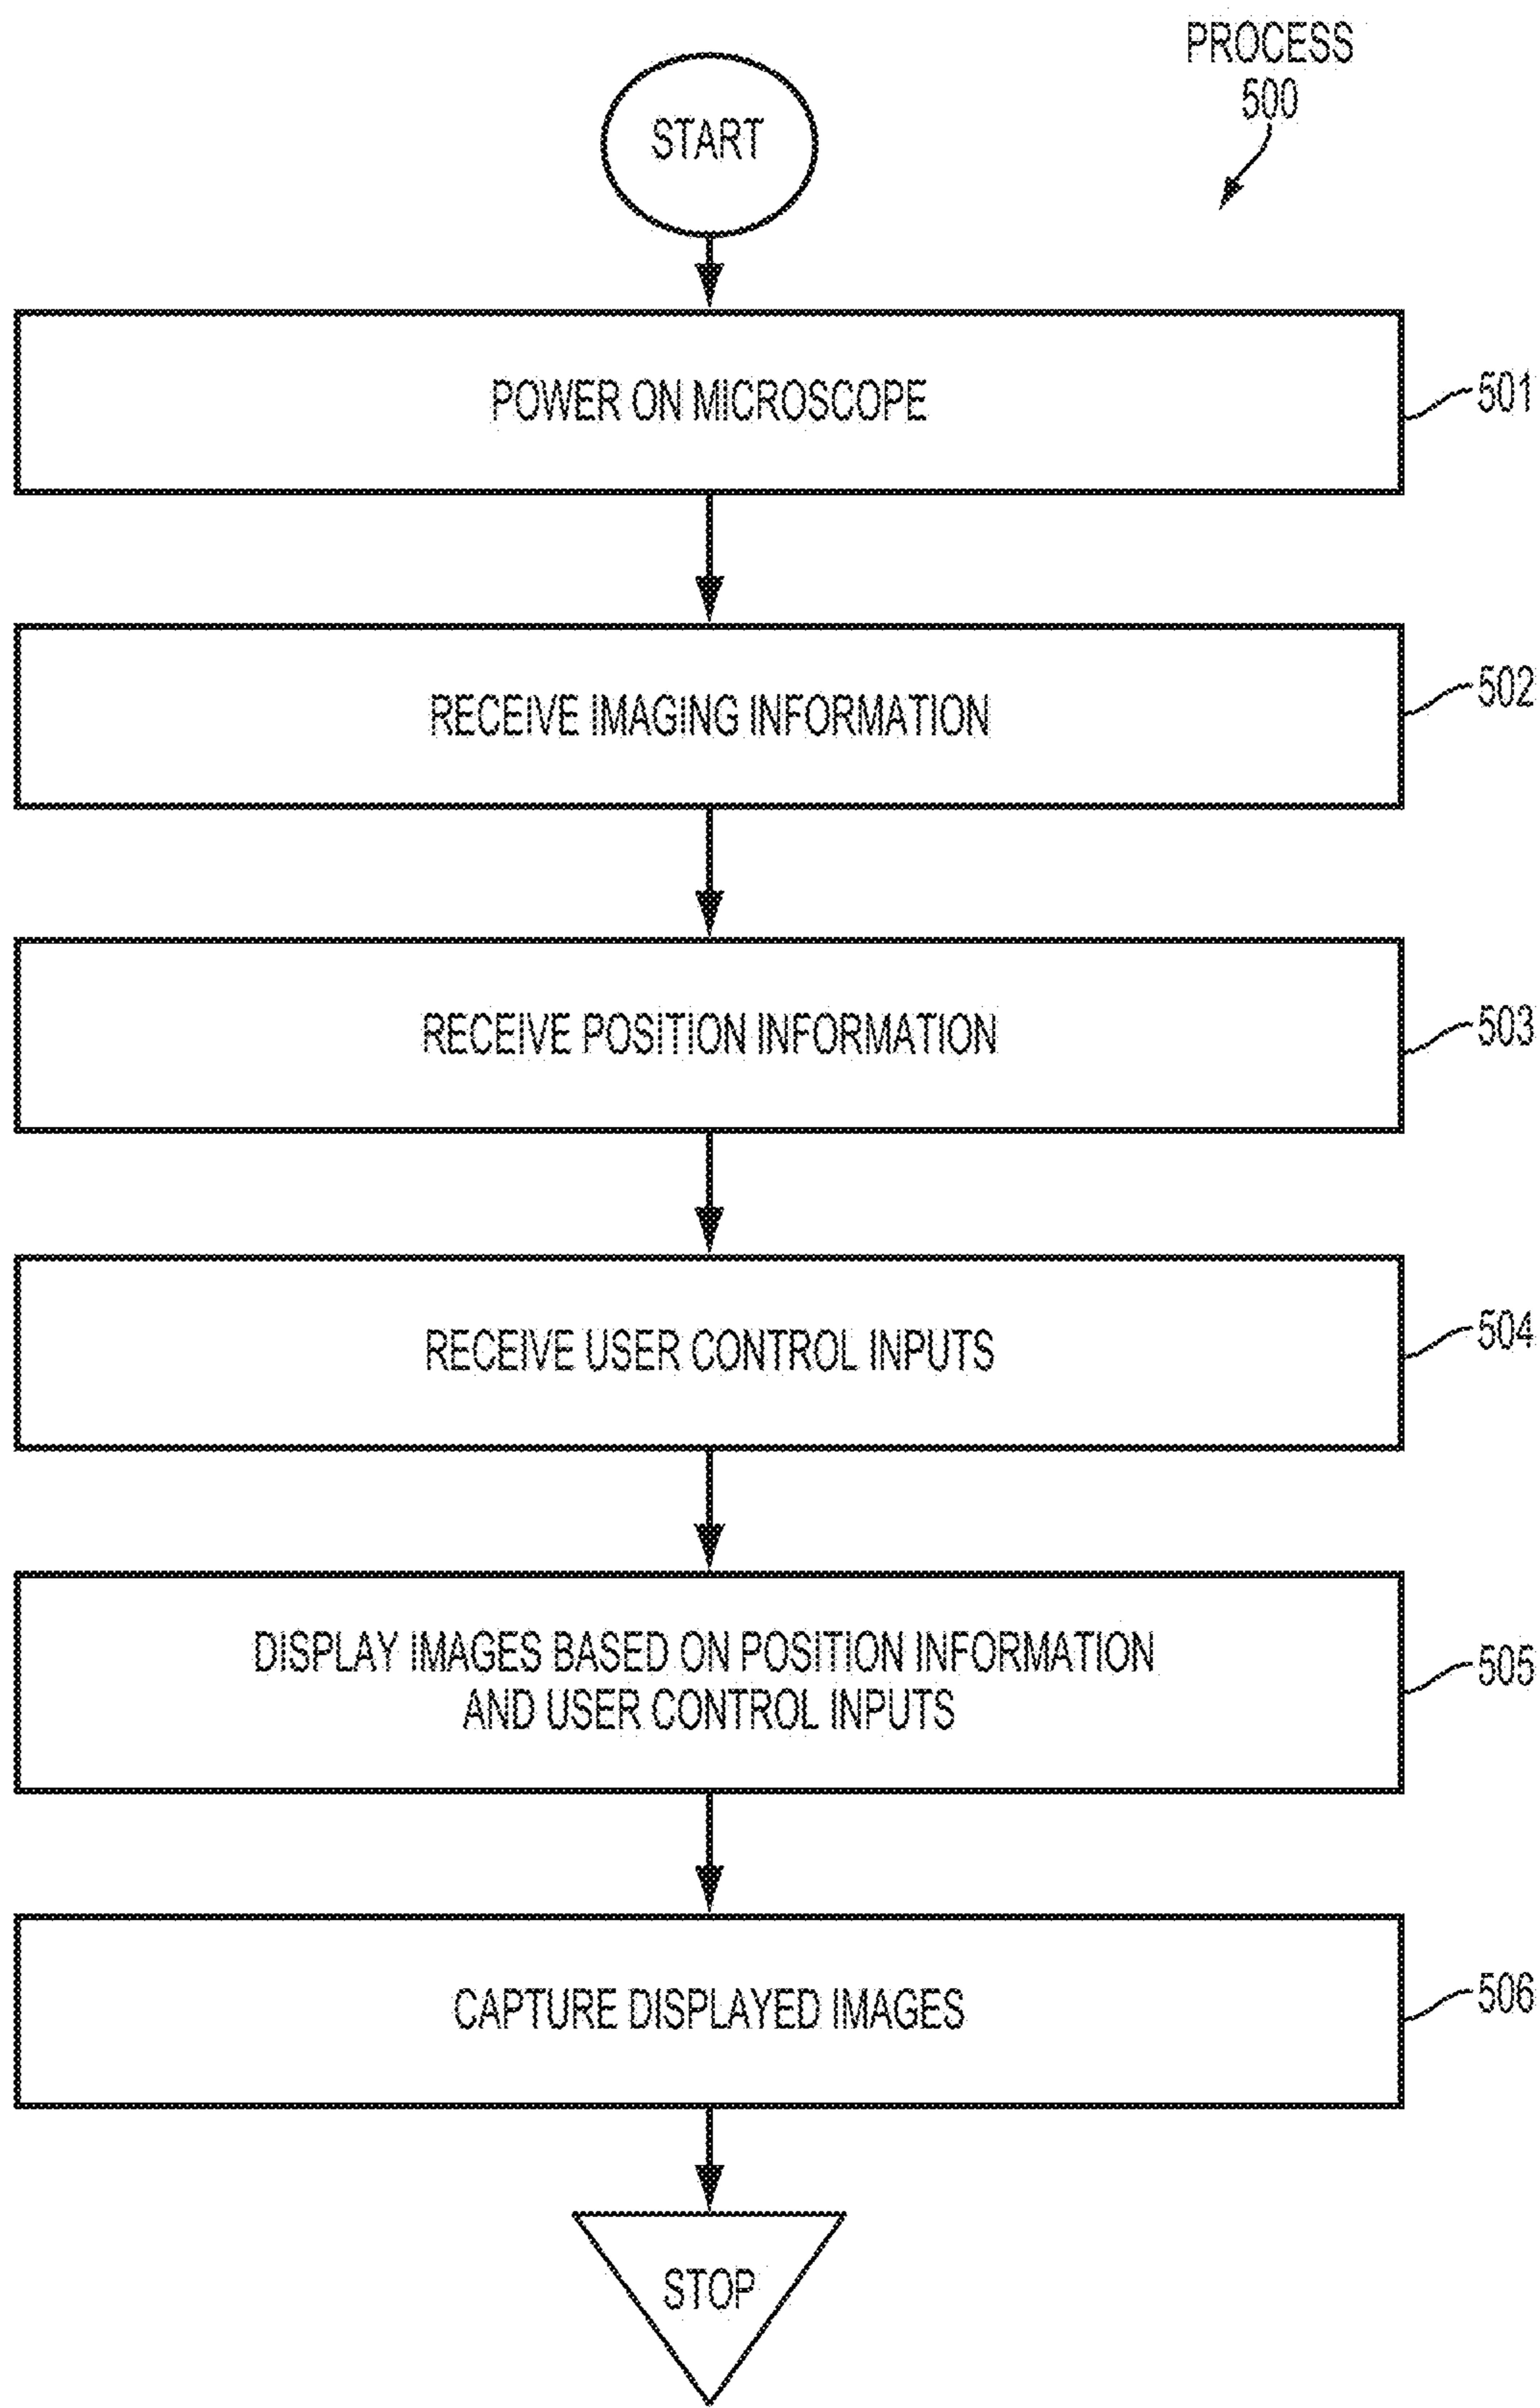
PROCESS 500

START

POWER ON MICROSCOPE

501

RECEIVE IMAGING INFORMATION

502

RECEIVE POSITION INFORMATION

503

RECEIVE USER CONTROL INPUTS

504

DISPLAY IMAGES BASED ON POSITION INFORMATION AND USER CONTROL INPUTS

505

CAPTURE DISPLAYED IMAGES

506

STOP